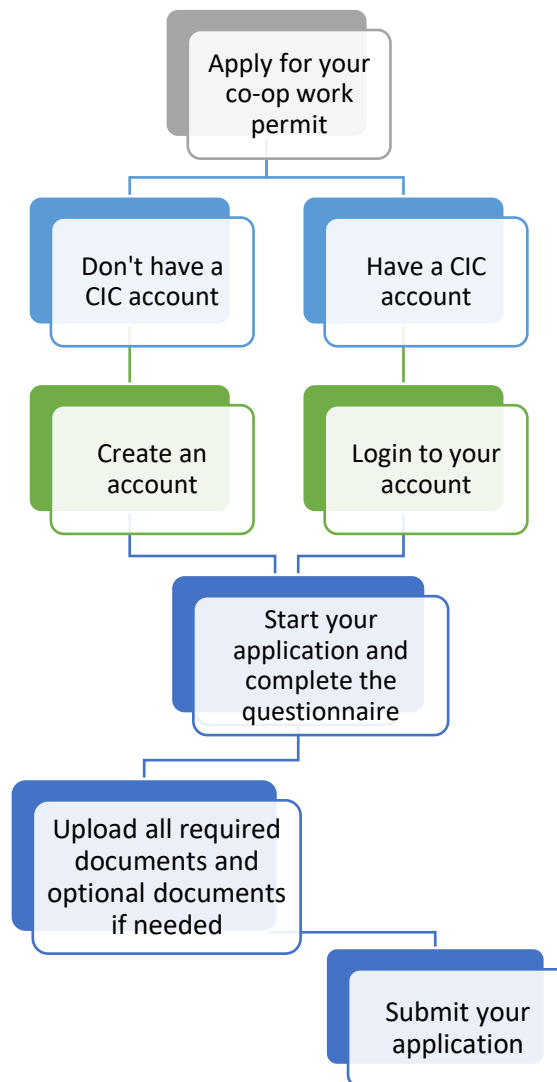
Apply for your co-op work permit

Don't have a CIC account

Have a CIC account

Create an account

Login to your account

Start your application and complete the questionnaire

Upload all required documents and optional documents if needed

Submit your application